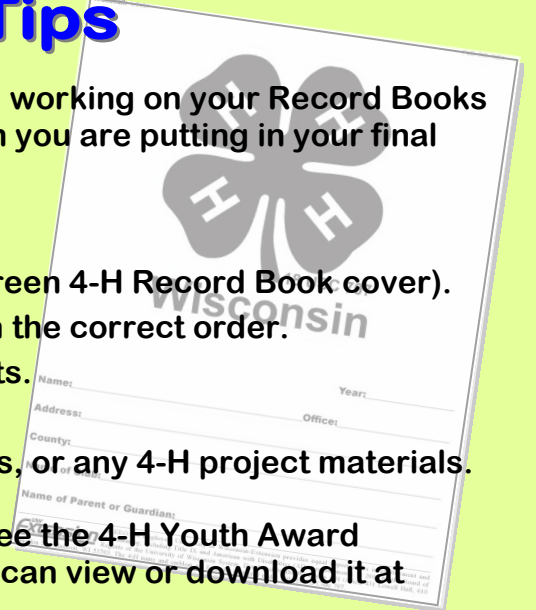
Tips

working on your Record Books
n you are putting in your final

reen 4-H Record Book cover).
n the correct order.
ts.

s, or any 4-H project materials.

ee the 4-H Youth Award
can view or download it at

H H
H H
Wisconsin

Name:
Year:
Address:
Office:
County:
Name of Club:
Name of Parent or Guardian:
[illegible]